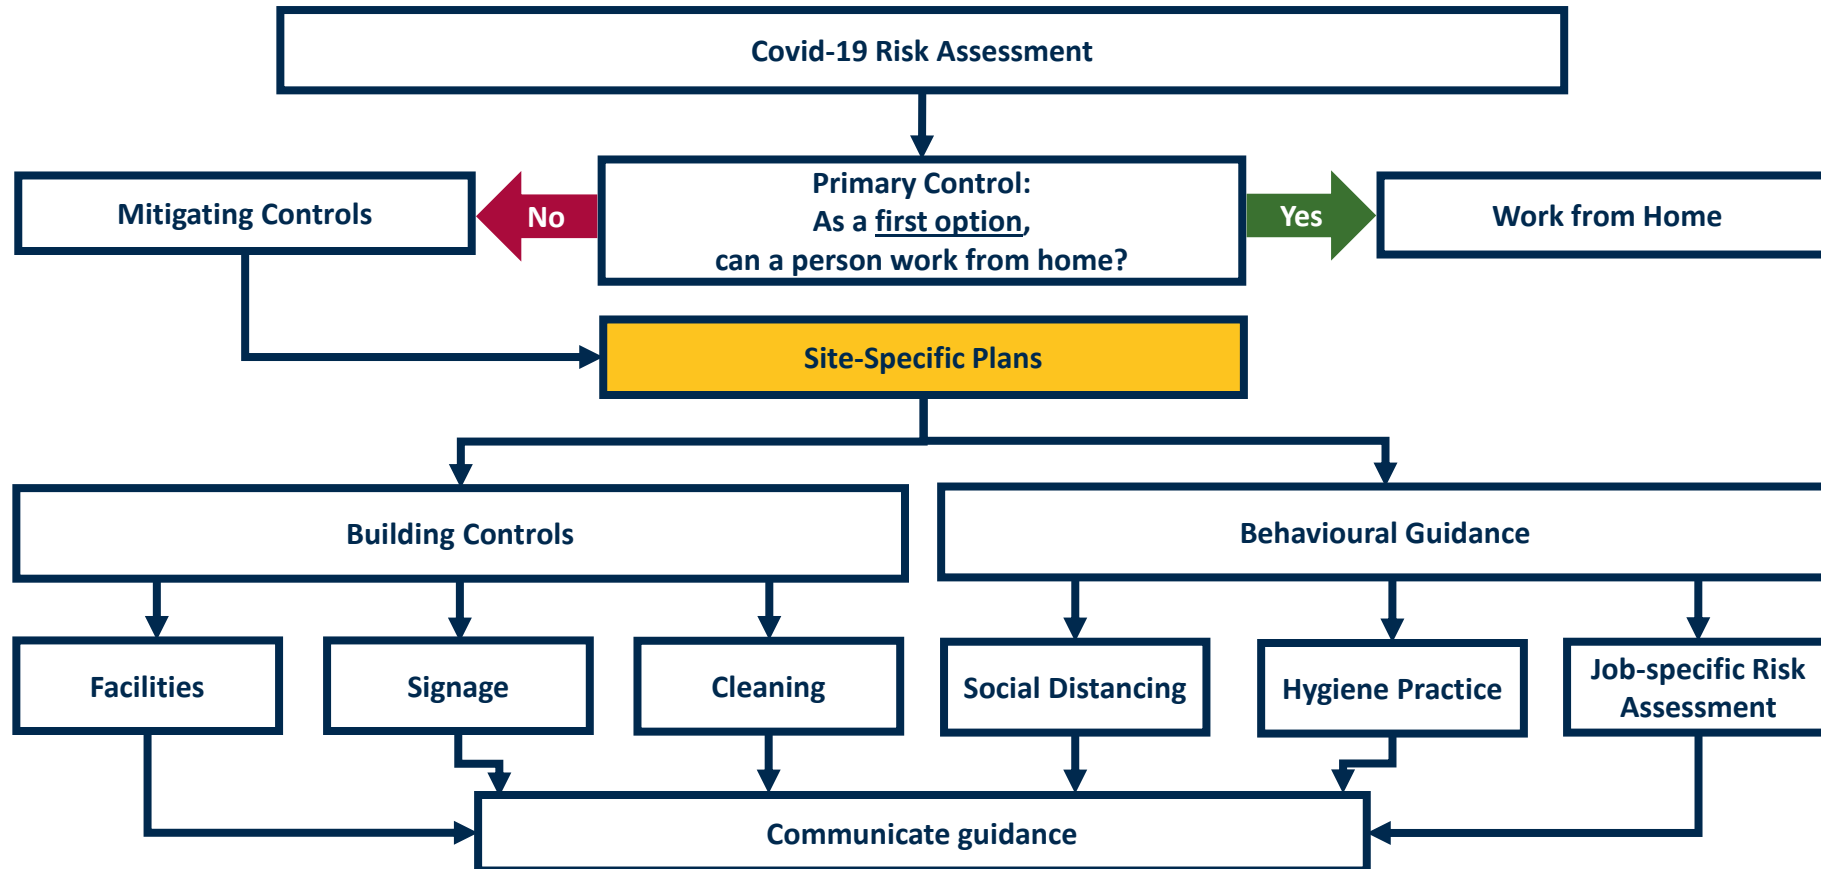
Covid-19 Risk Assessment

Mitigating Controls

No

Primary Control:
As a first option,
can a person work from home?

Yes

Work from Home

Site-Specific Plans

Building Controls

Behavioural Guidance

Facilities

Signage

Cleaning

Social Distancing

Hygiene Practice

Job-specific Risk Assessment

Communicate guidance